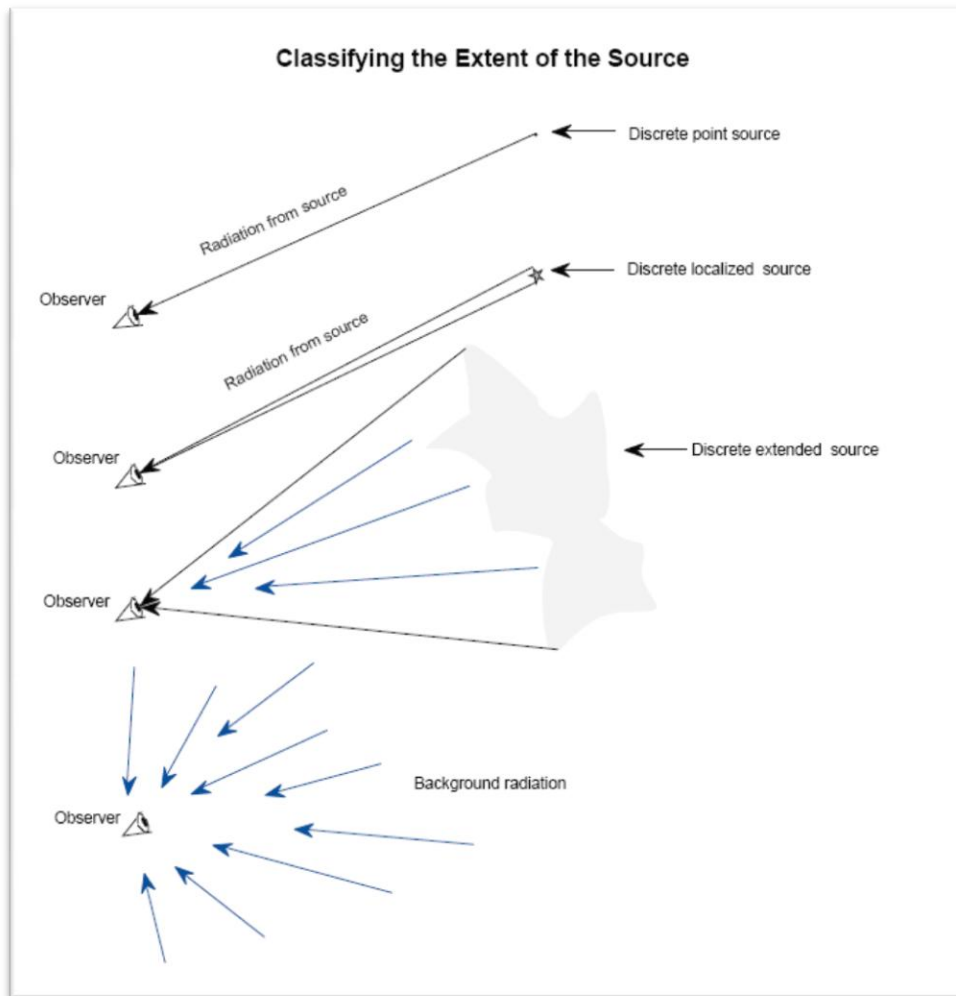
Classifying the Extent of the Source

Discrete point source

Radiation from source

Observer

Discrete localized source

Radiation from source

Observer

Discrete extended source

Observer

Background radiation

Observer